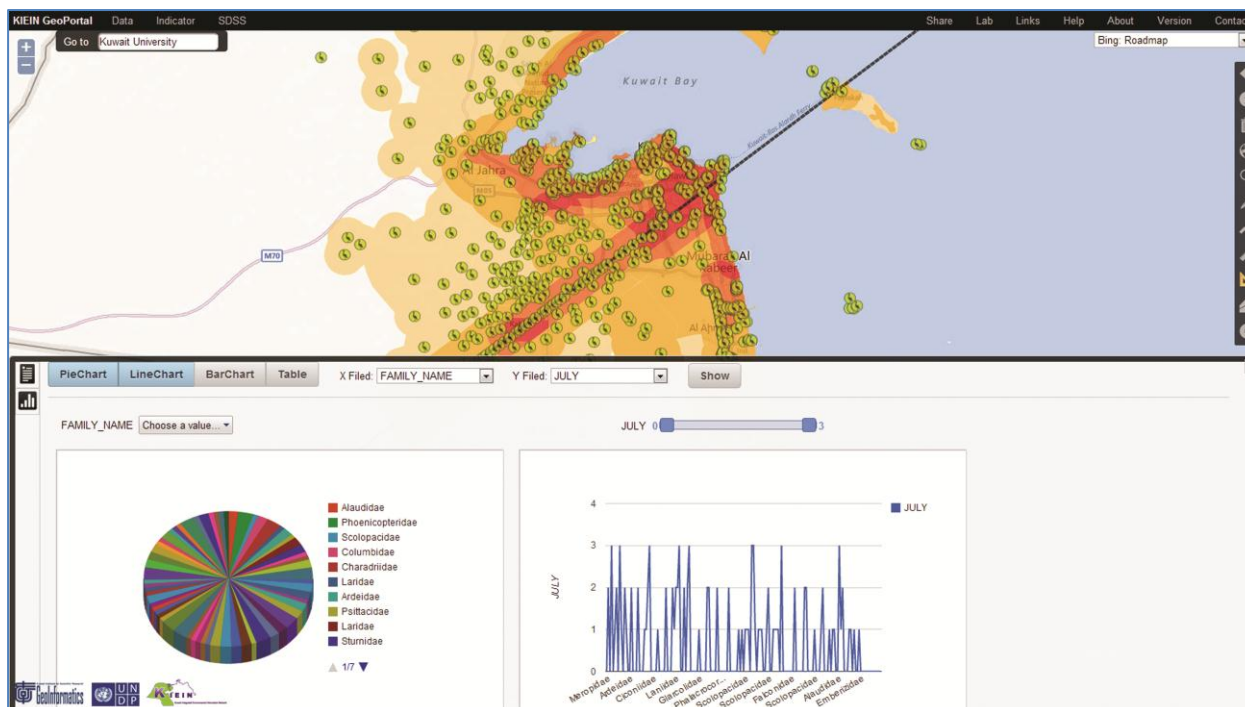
KIEIN GeoPortal Data Indicator SDSS

Share Lab Links Help About Version Contac

Go to Kuwait University

Bing: Roadmap

Kuwait Bay

Al Jahra

M70

Mubarak Al Kabeer

Al Ahmadi

PieChart LineChart BarChart Table

X Filed: FAMILY_NAME

Y Filed: JULY

Show

FAMILY_NAME Choose a value...

JULY 0 3

Alaudidae
Phoenicopteridae
Scolopacidae
Columbidae
Charadriidae
Laridae
Ardeidae
Psittacidae
Laridae
Sturnidae

1/7

JULY

4
3
2
1
0

JULY

Meropidae Ardeidae Ciconiidae Laridae Glareolidae Phalacrocor... Scolopacidae Scolopacidae Falconidae Scolopacidae Alaudidae Emberizidae

GeoInformatics UNDP KEIN